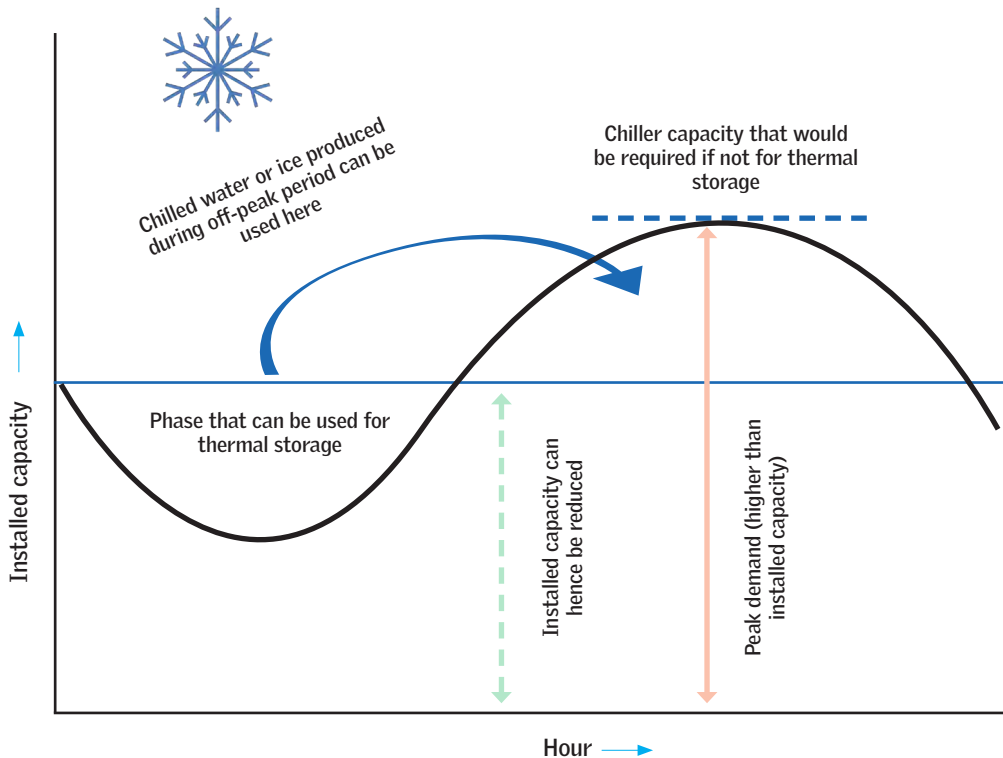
Chilled water or ice produced during off-peak period can be used here

Chiller capacity that would be required if not for thermal storage

Phase that can be used for thermal storage

Installed capacity can hence be reduced

Peak demand (higher than installed capacity)

Installed capacity

Hour